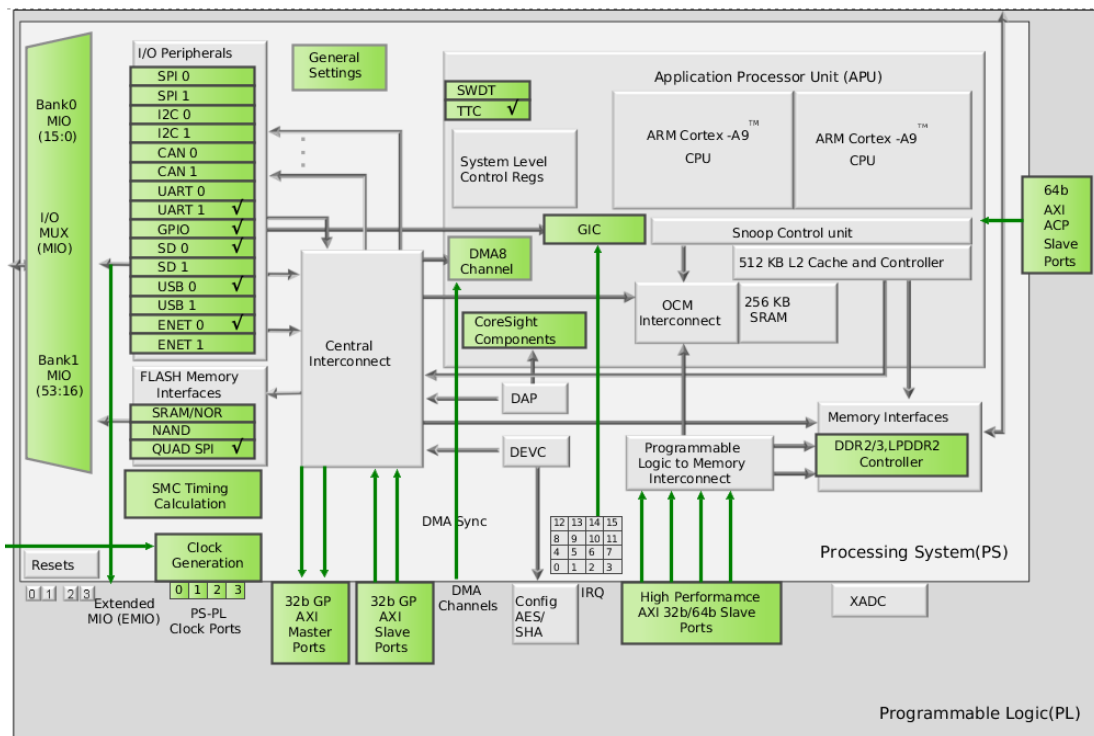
Bank0
MIO
(15:0)

I/O
MUX
(MIO)

Bank1
MIO
(53:16)

I/O Peripherals

SPI 0
SPI 1
I2C 0
I2C 1
CAN 0
CAN 1
UART 0
UART 1 √
GPIO √
SD 0 √
SD 1
USB 0 √
USB 1
ENET 0 √
ENET 1

General Settings

SWDT
TTC √

System Level Control Regs

Application Processor Unit (APU)

ARM Cortex -A9™
CPU

ARM Cortex -A9™
CPU

64b
AXI
ACP
Slave
Ports

GIC

Snoop Control unit

512 KB L2 Cache and Controller

DMA8 Channel

OCM Interconnect

256 KB SRAM

CoreSight Components

Central Interconnect

FLASH Memory Interfaces

SRAM/NOR
NAND
QUAD SPI √

DAP

Memory Interfaces

DEVC

Programmable Logic to Memory Interconnect

DDR2/3,LPDDR2 Controller

SMC Timing Calculation

DMA Sync

| 12 | 13 | 14 | 15 |
|---|---|---|---|
| 8 | 9 | 10 | 11 |
| 4 | 5 | 6 | 7 |
| 0 | 1 | 2 | 3 |

Processing System(PS)

Resets

Clock Generation

0 1 2 3

0 1 2 3

Extended MIO (EMIO)

PS-PL Clock Ports

32b GP AXI Master Ports

32b GP AXI Slave Ports

DMA Channels

Config AES/ SHA

IRQ

High Performamce AXI 32b/64b Slave Ports

XADC

Programmable Logic(PL)